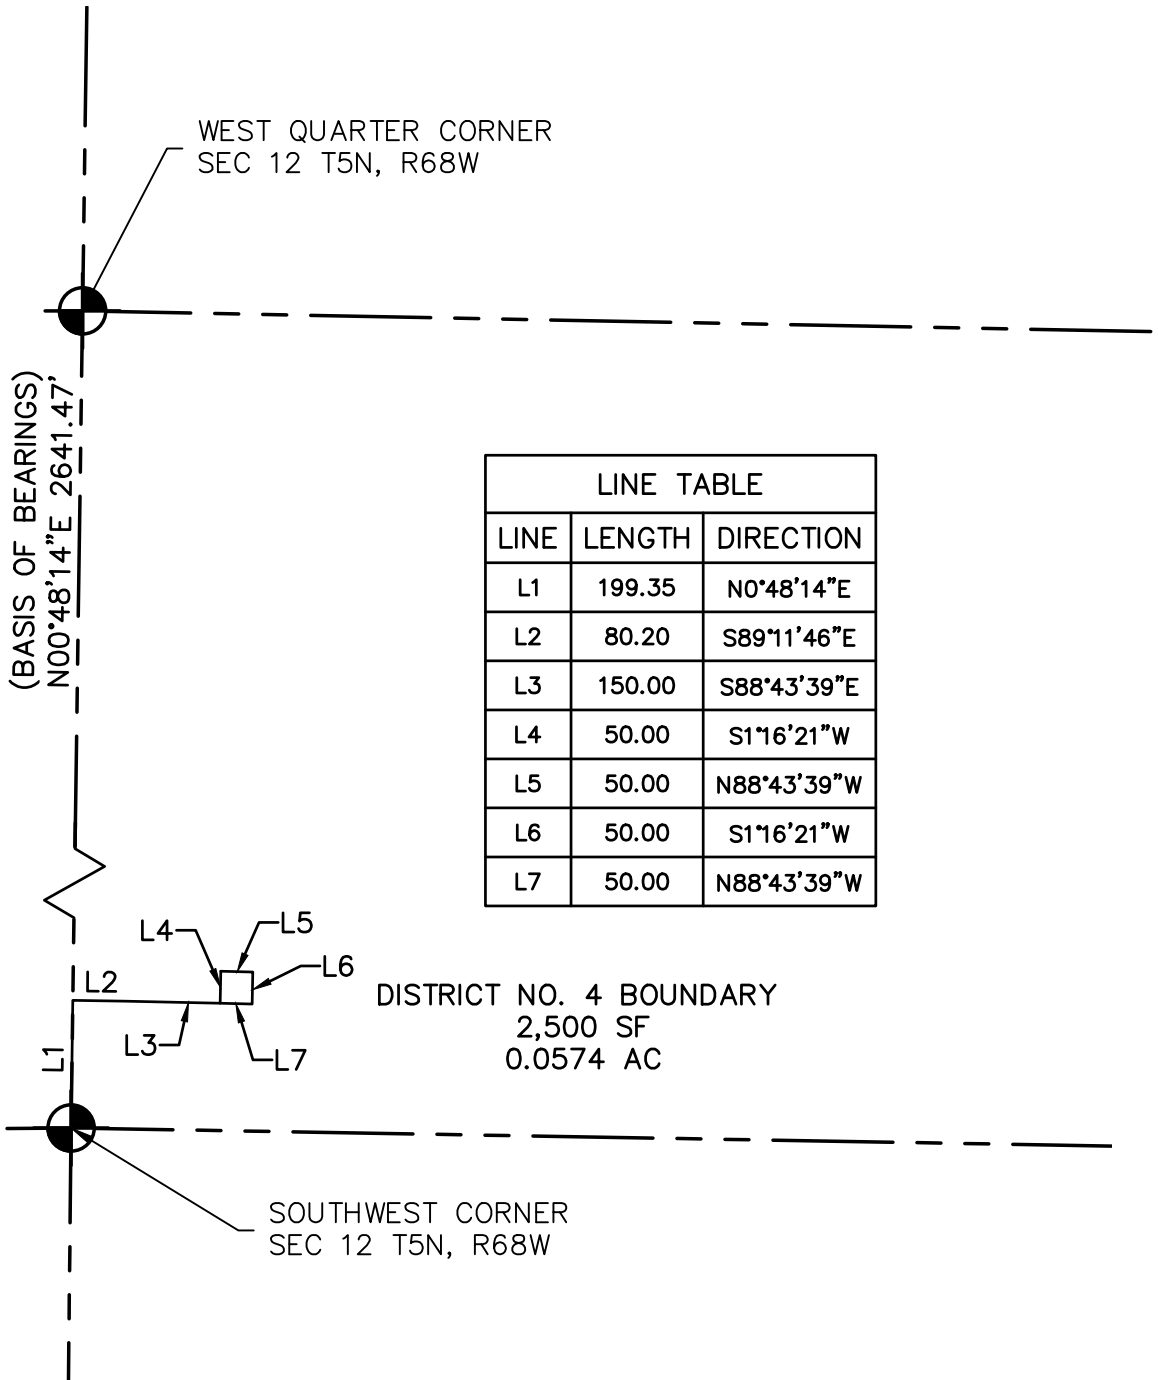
WEST QUARTER CORNER
SEC 12 T5N, R68W

(BASIS OF BEARINGS)
N00°48'14"E 2641.47'

| LINE TABLE | | |
|---|---|---|
| LINE | LENGTH | DIRECTION |
| L1 | 199.35 | N0°48'14"E |
| L2 | 80.20 | S89°11'46"E |
| L3 | 150.00 | S88°43'39"E |
| L4 | 50.00 | S1°16'21"W |
| L5 | 50.00 | N88°43'39"W |
| L6 | 50.00 | S1°16'21"W |
| L7 | 50.00 | N88°43'39"W |

L4
L5
L6
L2
L3
L7
L1

DISTRICT NO. 4 BOUNDARY
2,500 SF
0.0574 AC

SOUTHWEST CORNER
SEC 12 T5N, R68W